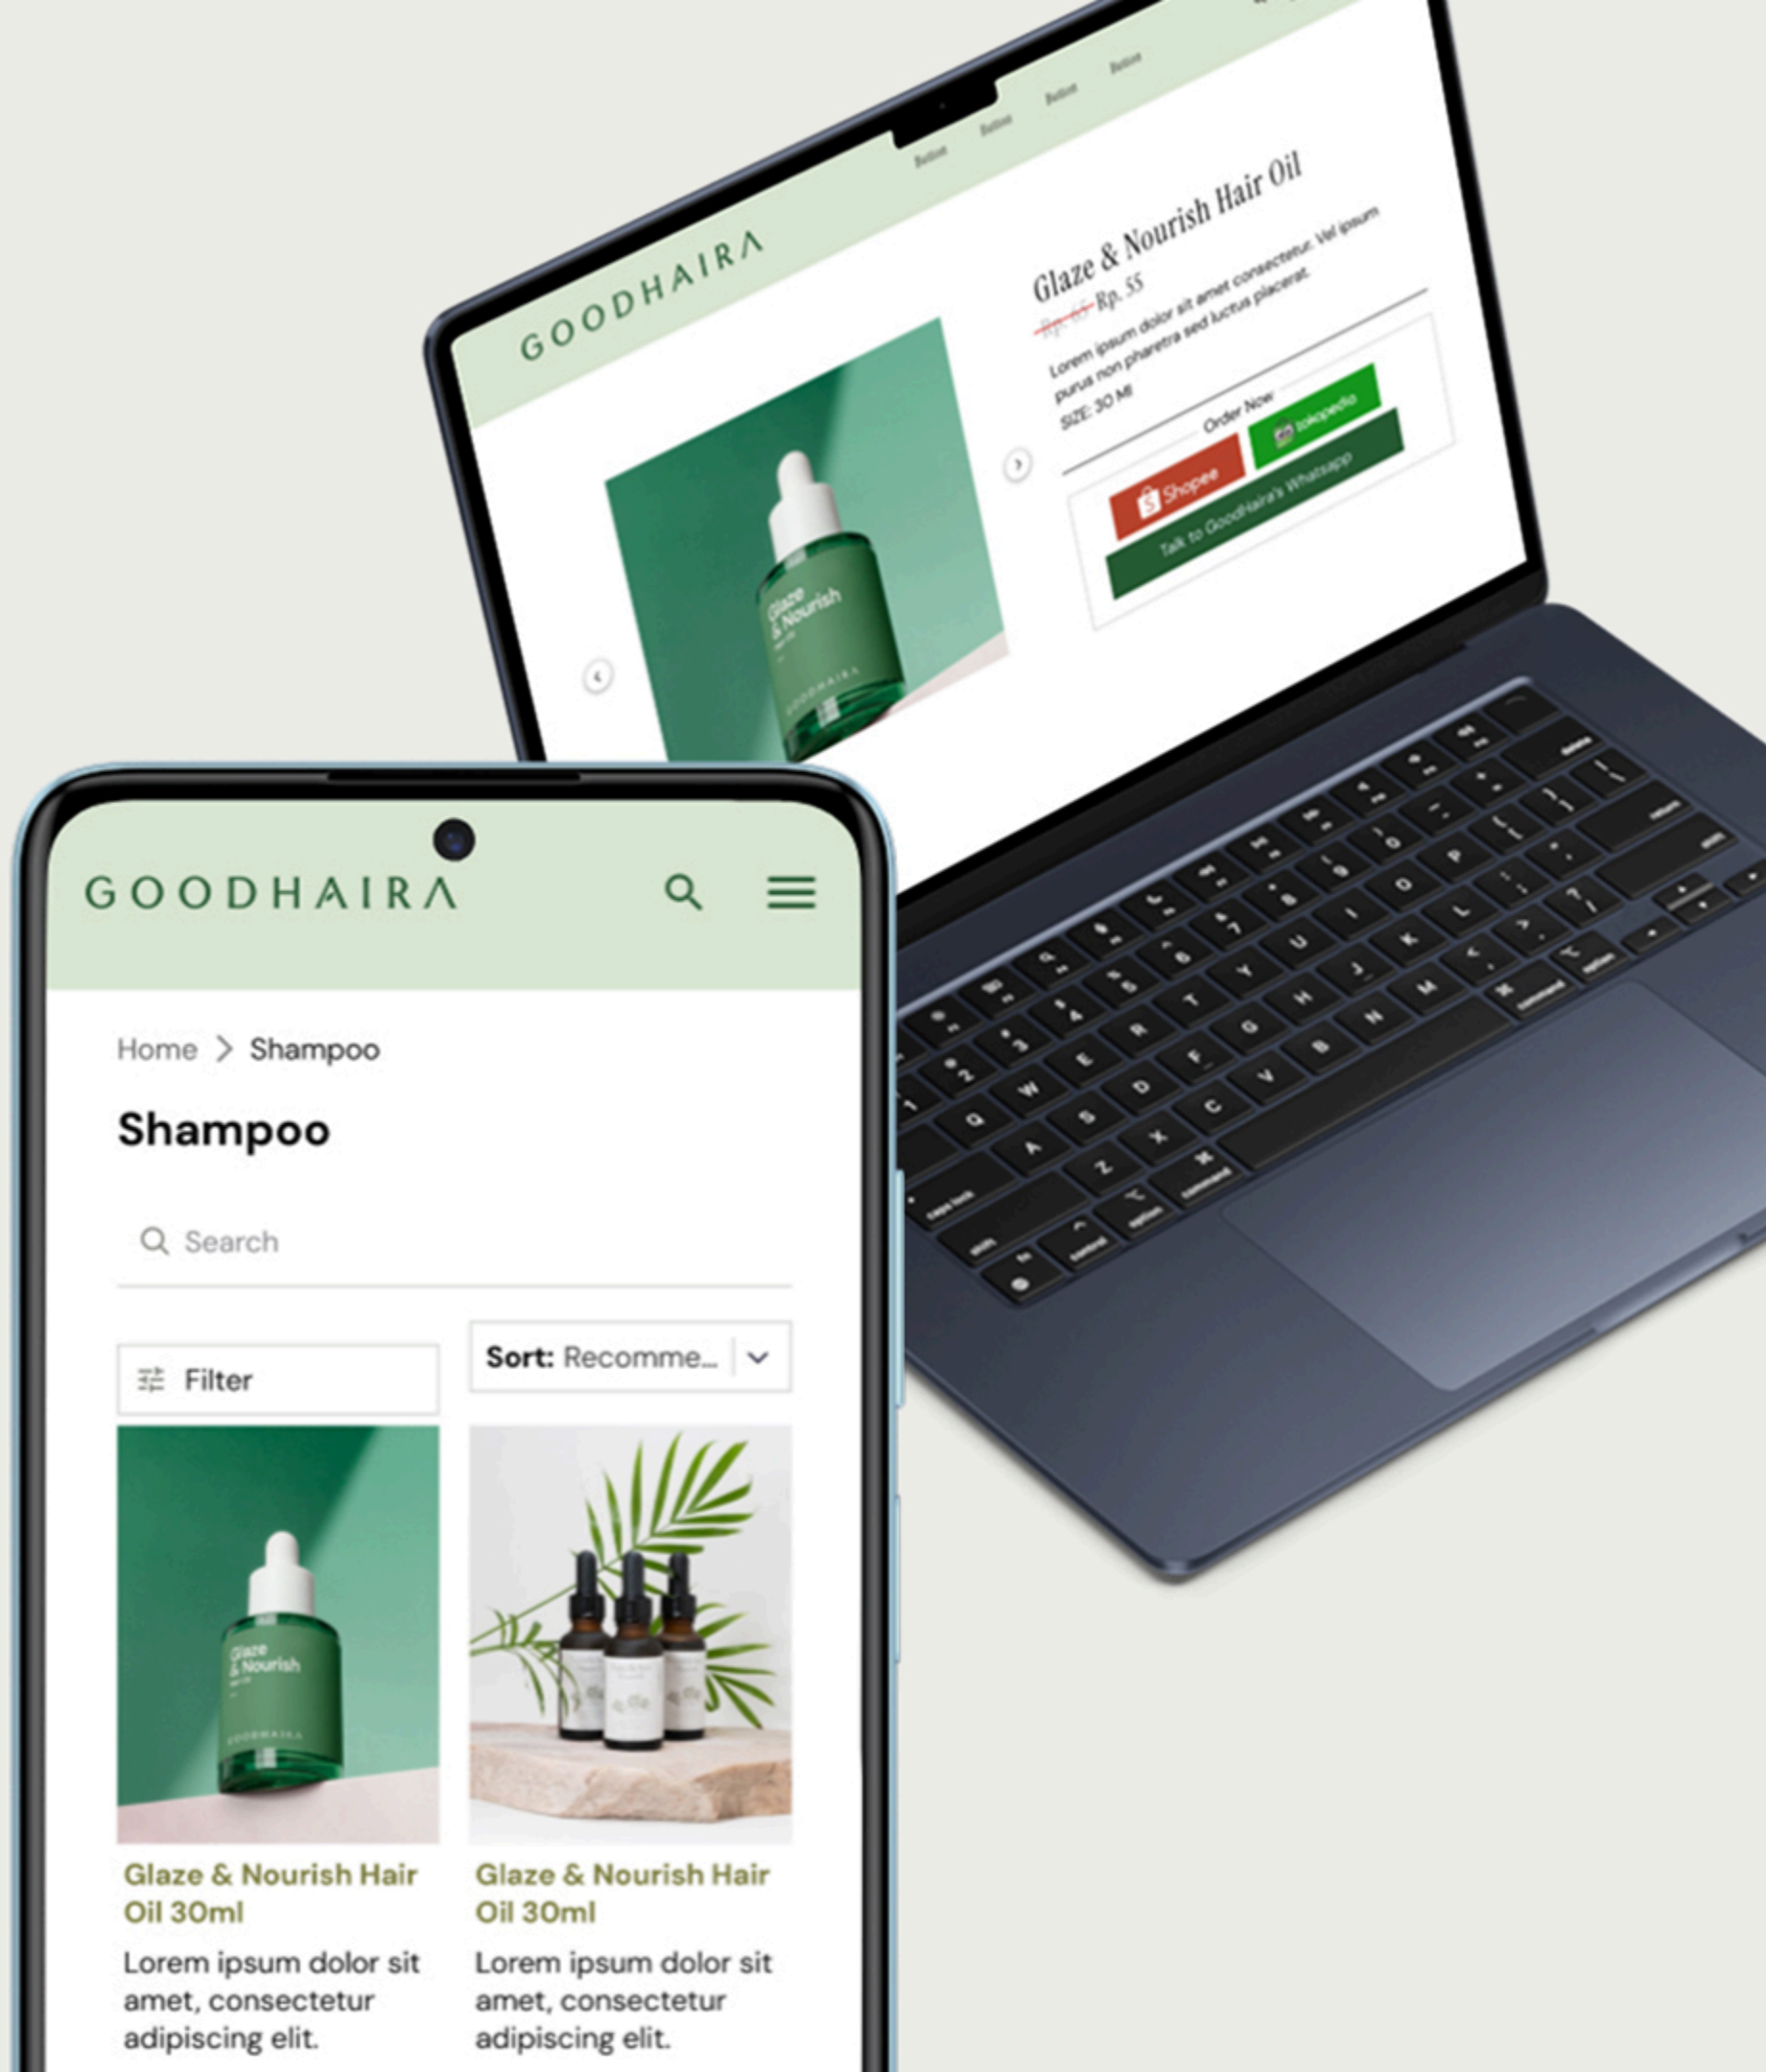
GOODHAIRA

Button Button Button Button

Glaze & Nourish Hair Oil

~~Rp. 65~~ Rp. 55

Lorem ipsum dolor sit amet consectetur. Vel ipsum purus non pharetra sed luctus placerat.

SIZE: 30 Ml

Order Now

Shopee

tokopedia

Talk to GoodHaira's Whatsapp

Glaze & Nourish

GOODHAIRA

Home > Shampoo

Shampoo

Search

Filter

Sort: Recomme...

Glaze & Nourish Hair Oil 30ml

Lorem ipsum dolor sit amet, consectetur adipiscing elit.

Glaze & Nourish Hair Oil 30ml

Lorem ipsum dolor sit amet, consectetur adipiscing elit.